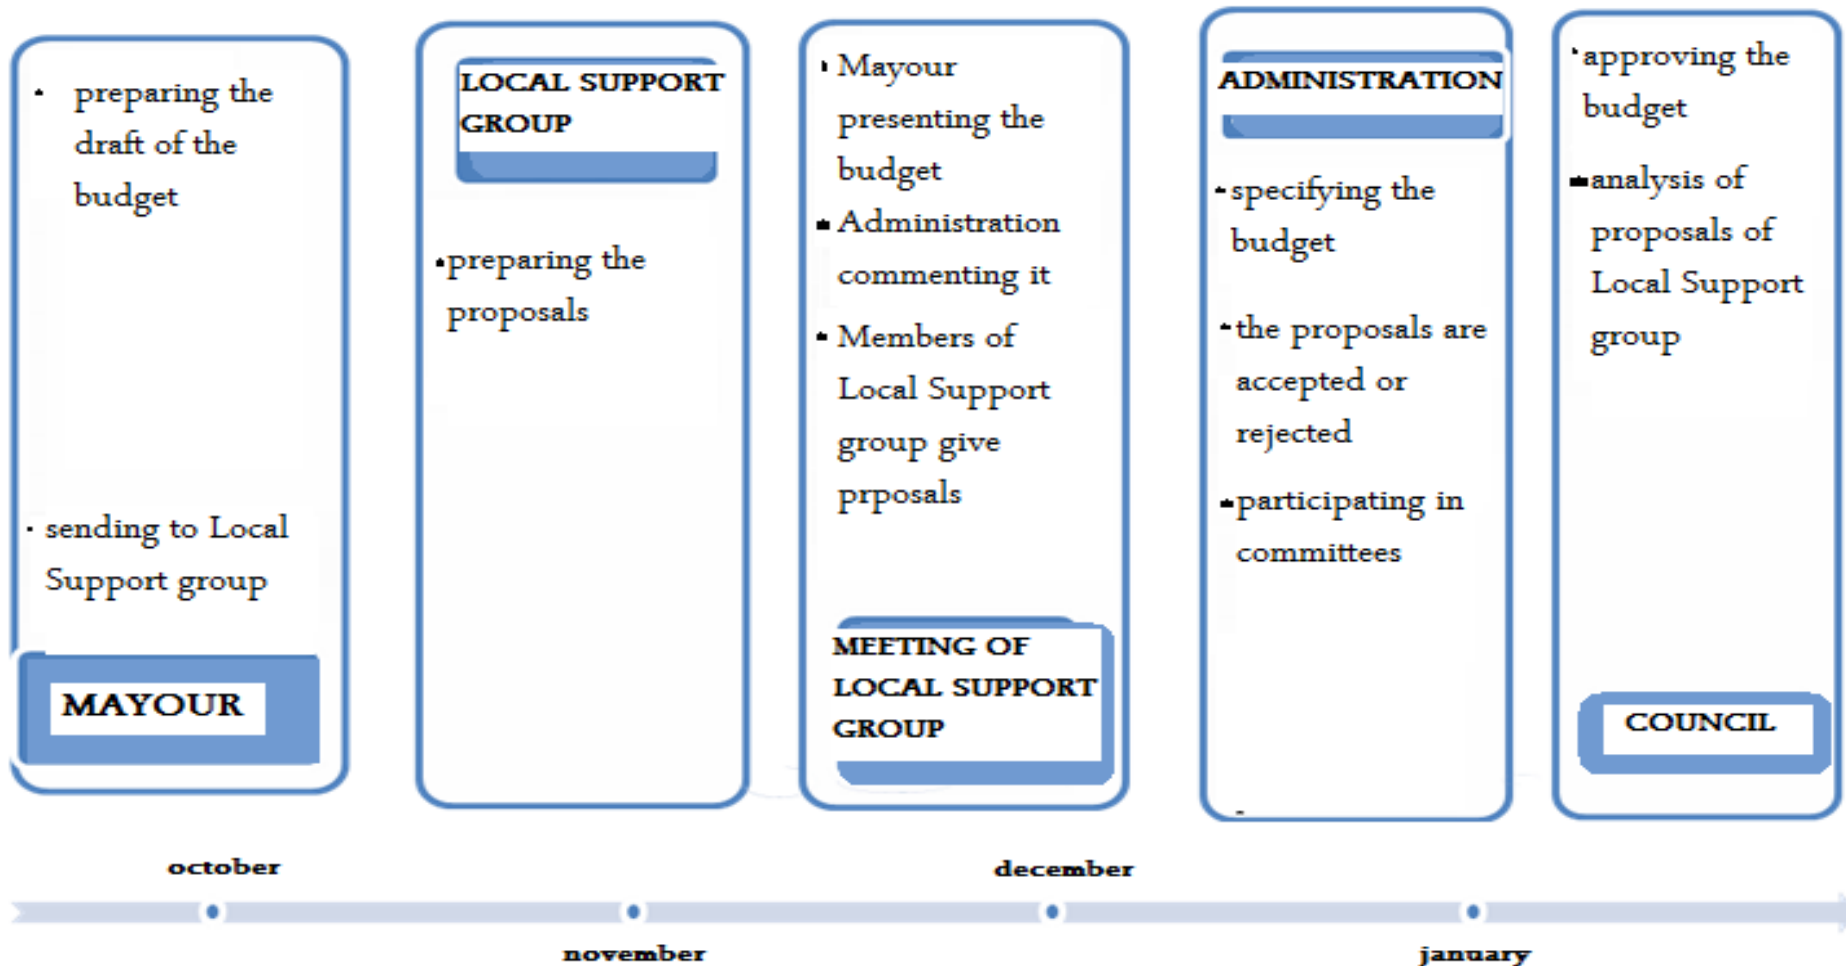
• preparing the draft of the budget

• sending to Local Support group

MAYOUR

LOCAL SUPPORT GROUP

•preparing the proposals

• Mayour presenting the budget

• Administration commenting it

• Members of Local Support group give prposals

MEETING OF LOCAL SUPPORT GROUP

ADMINISTRATION

•specifying the budget

•the proposals are accepted or rejected

•participating in committees

•approving the budget

•analysis of proposals of Local Support group

COUNCIL

october

november

december

january